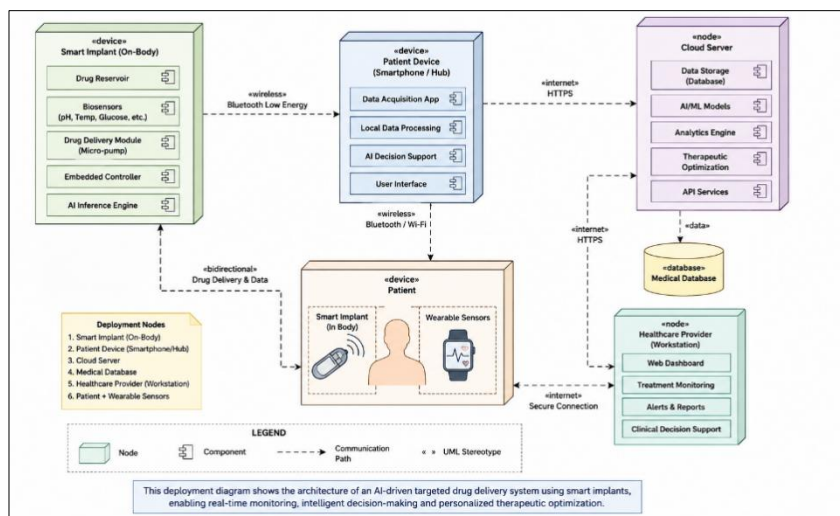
«device»
Smart Implant (On-Body)

Drug Reservoir

Biosensors
(pH, Temp, Glucose, etc.)

Drug Delivery Module
(Micro-pump)

Embedded Controller

AI Inference Engine

«wireless»
Bluetooth Low Energy

«device»
Patient Device
(Smartphone / Hub)

Data Acquisition App

Local Data Processing

AI Decision Support

User Interface

«internet»
HTTPS

«node»
Cloud Server

Data Storage
(Database)

AI/ML Models

Analytics Engine

Therapeutic
Optimization

API Services

«wireless»
Bluetooth / Wi-Fi

«internet»
HTTPS

«data»

«database»
Medical Database

«bidirectional»
Drug Delivery & Data

«device»
Patient

Smart Implant
(In Body)

Wearable Sensors

Deployment Nodes
1. Smart Implant (On-Body)
2. Patient Device (Smartphone/Hub)
3. Cloud Server
4. Medical Database
5. Healthcare Provider (Workstation)
6. Patient + Wearable Sensors

«node»
Healthcare Provider
(Workstation)

Web Dashboard

Treatment Monitoring

Alerts & Reports

Clinical Decision Support

«internet»
Secure Connection

LEGEND

Node

Component

Communication
Path

« » UML Stereotype

This deployment diagram shows the architecture of an AI-driven targeted drug delivery system using smart implants, enabling real-time monitoring, intelligent decision-making and personalized therapeutic optimization.